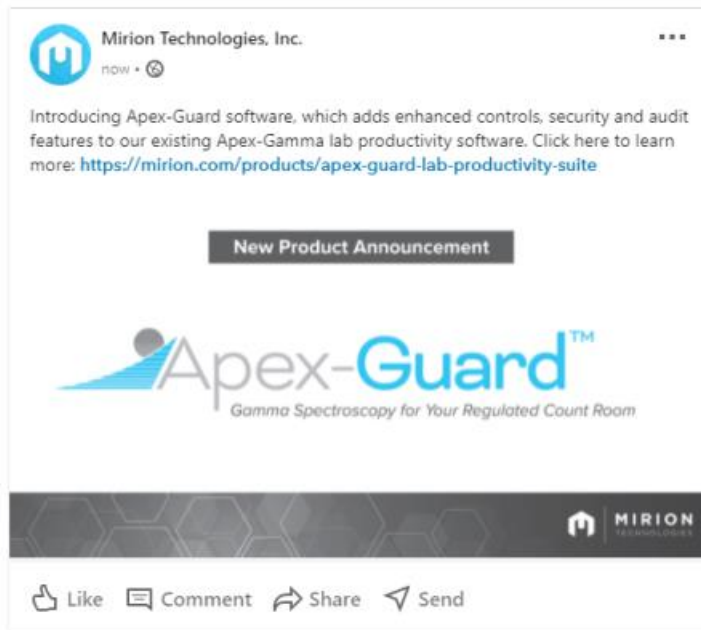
Mirion Technologies, Inc.
now •

...

Introducing Apex-Guard software, which adds enhanced controls, security and audit features to our existing Apex-Gamma lab productivity software. Click here to learn more: https://mirion.com/products/apex-guard-lab-productivity-suite

New Product Announcement

Apex-Guard™
Gamma Spectroscopy for Your Regulated Count Room

MIRION TECHNOLOGIES

Like Comment Share Send